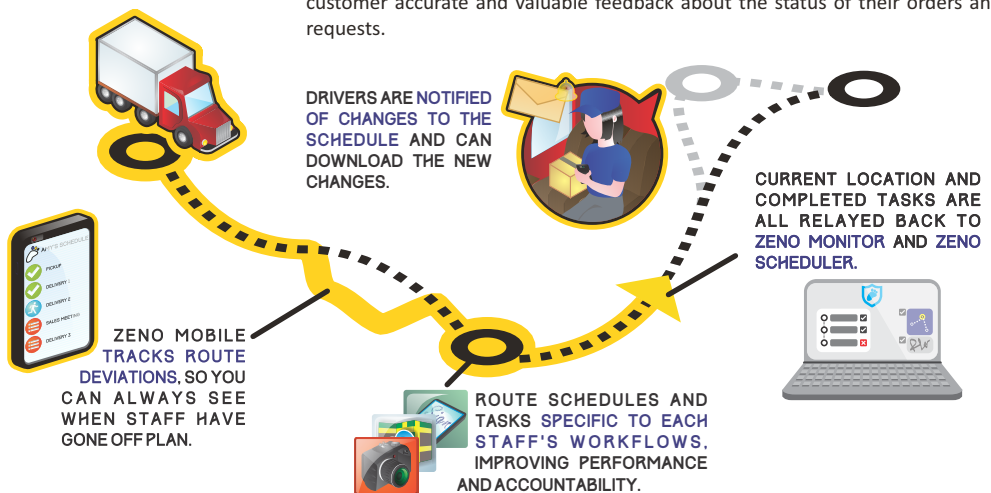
customer accurate and valuable feedback about the status of their orders an requests.

DRIVERS ARE NOTIFIED OF CHANGES TO THE SCHEDULE AND CAN DOWNLOAD THE NEW CHANGES.

CURRENT LOCATION AND COMPLETED TASKS ARE ALL RELAYED BACK TO ZENO MONITOR AND ZENO SCHEDULER.

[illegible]'S SCHEDULE
PICKUP
DELIVERY 1
DELIVERY 2
SALES MEETING
DELIVERY 3

ZENO MOBILE TRACKS ROUTE DEVIATIONS, SO YOU CAN ALWAYS SEE WHEN STAFF HAVE GONE OFF PLAN.

ROUTE SCHEDULES AND TASKS SPECIFIC TO EACH STAFF'S WORKFLOWS, IMPROVING PERFORMANCE AND ACCOUNTABILITY.